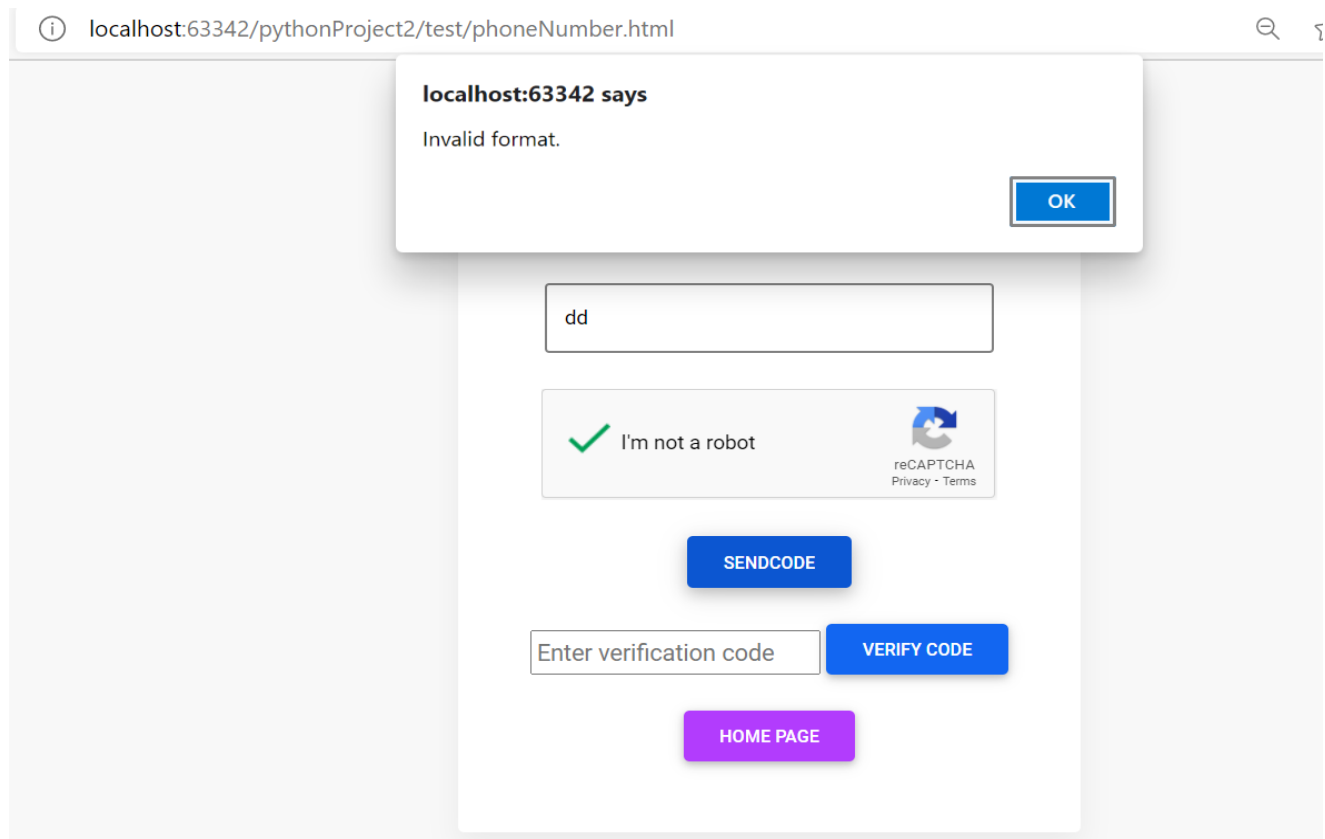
localhost:63342/pythonProject2/test/phoneNumber.html

localhost:63342 says

Invalid format.

OK

dd

I'm not a robot

reCAPTCHA
Privacy - Terms

SENDCODE

Enter verification code

VERIFY CODE

HOME PAGE